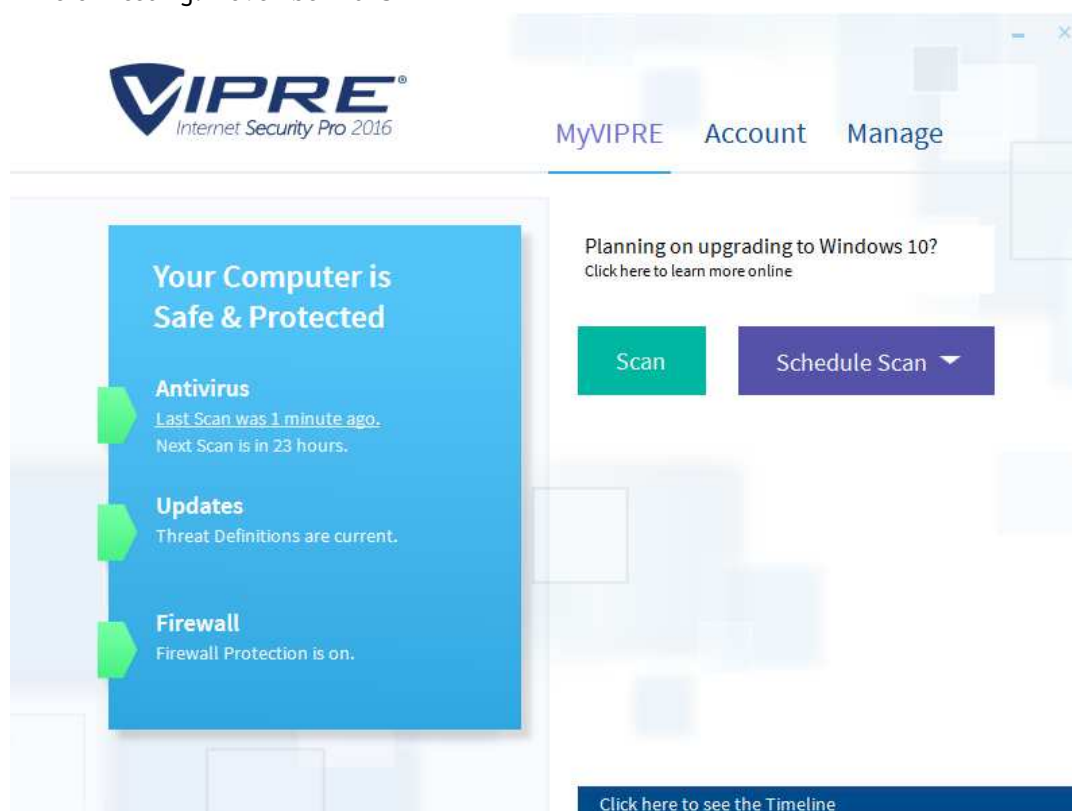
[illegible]

VIPRE®
Internet Security Pro 2016

MyVIPRE Account Manage

Your Computer is Safe & Protected

Antivirus
Last Scan was 1 minute ago.
Next Scan is in 23 hours.

Updates
Threat Definitions are current.

Firewall
Firewall Protection is on.

Planning on upgrading to Windows 10?
Click here to learn more online

Scan

Schedule Scan

Click here to see the Timeline